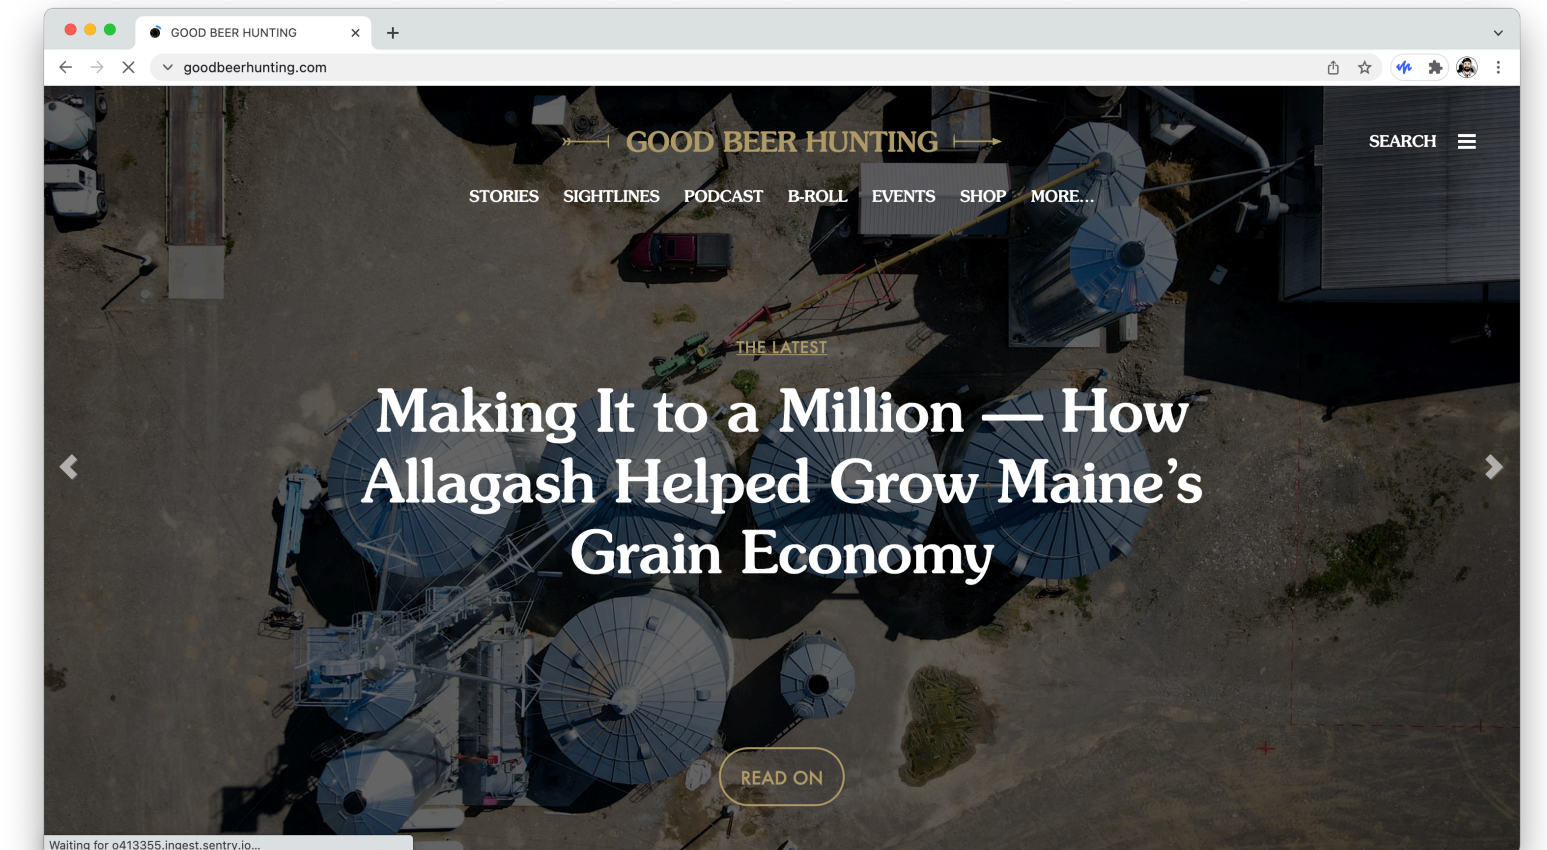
GOOD BEER HUNTING

goodbeerhunting.com

GOOD BEER HUNTING

SEARCH

STORIES SIGHTLINES PODCAST B-ROLL EVENTS SHOP MORE...

THE LATEST

Making It to a Million — How Allagash Helped Grow Maine's Grain Economy

READ ON

Waiting for o413355.ingest.sentry.io...